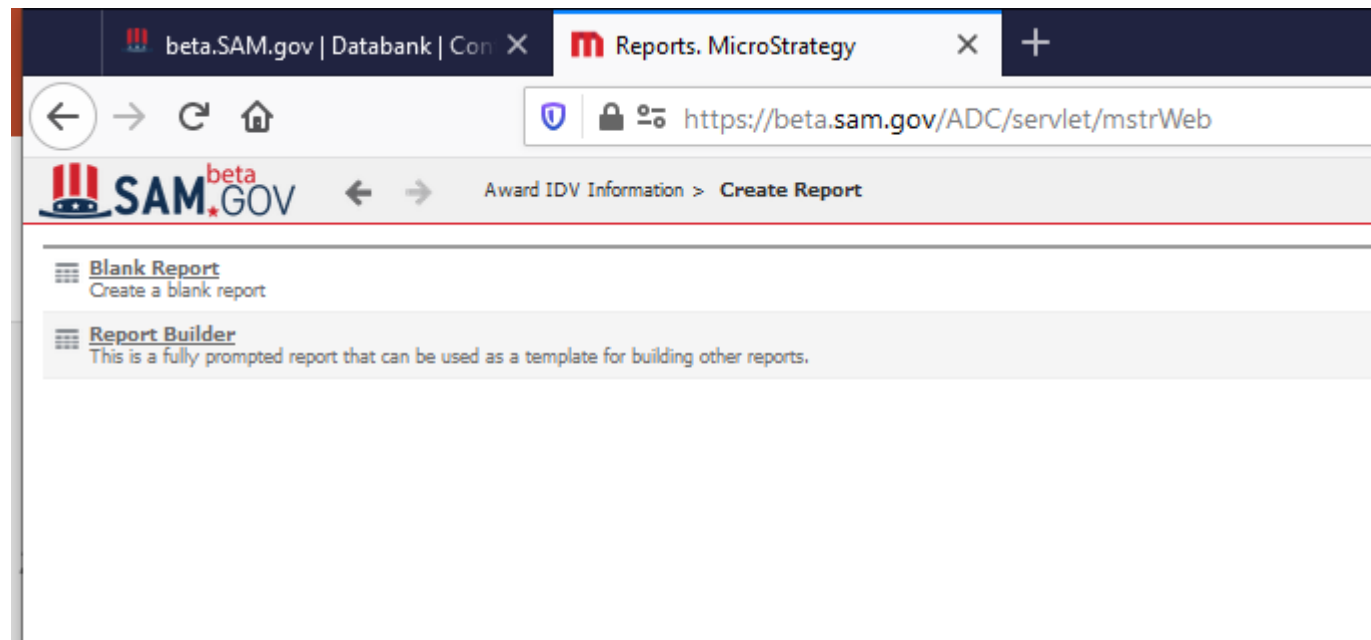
beta.SAM.gov | Databank | Con

Reports. MicroStrategy

https://beta.sam.gov/ADC/servlet/mstrWeb

SAM.GOV beta

Award IDV Information > Create Report

Blank Report
Create a blank report

Report Builder
This is a fully prompted report that can be used as a template for building other reports.